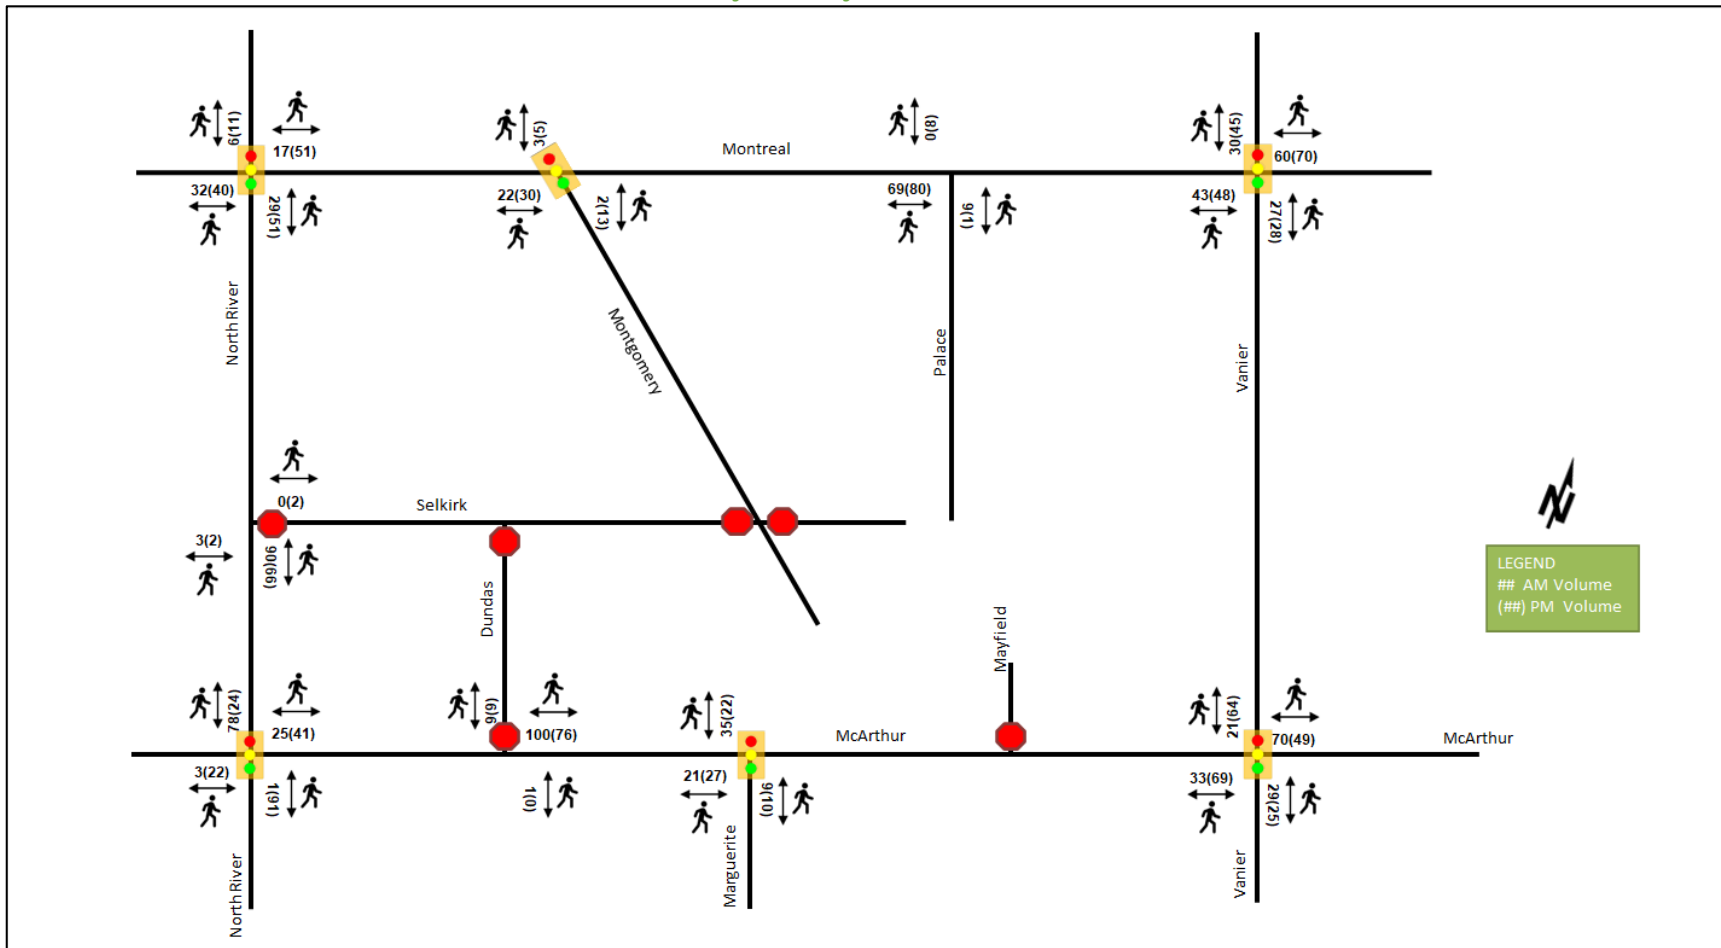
6(11)
17(51)
3(5)
Montreal
0(8)
30(45)
60(70)
32(40)
29(51)
22(30)
2(13)
69(80)
9(1)
43(48)
27(28)
North River
Montgomery
Palace
Vanier
0(2)
Selkirk
3(2)
90(66)
Dundas
Mayfield
LEGEND
## AM Volume
(##) PM Volume
N
78(24)
25(41)
9(6)
100(76)
35(22)
McArthur
21(64)
70(49)
McArthur
3(22)
1(91)
1(0)
21(27)
9(10)
33(69)
29(25)
North River
Marguerite
Vanier